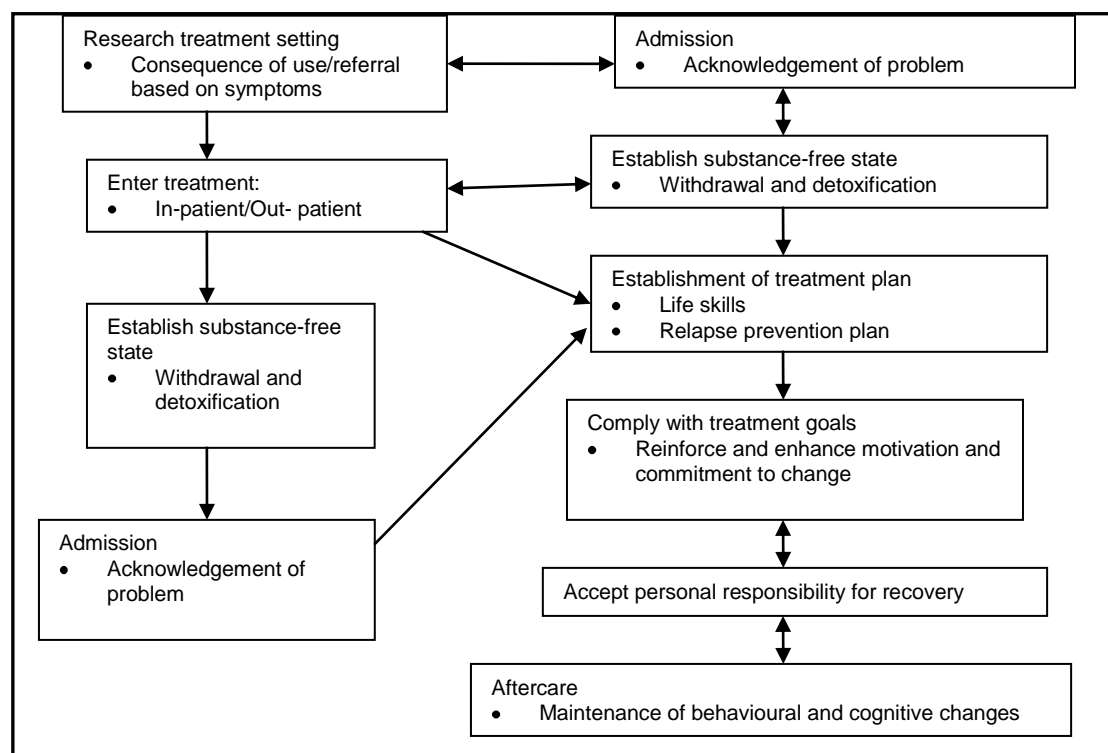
Research treatment setting
• Consequence of use/referral based on symptoms

Admission
• Acknowledgement of problem

Enter treatment:
• In-patient/Out- patient

Establish substance-free state
• Withdrawal and detoxification

Establishment of treatment plan
• Life skills
• Relapse prevention plan

Establish substance-free state
• Withdrawal and detoxification

Comply with treatment goals
• Reinforce and enhance motivation and commitment to change

Admission
• Acknowledgement of problem

Accept personal responsibility for recovery

Aftercare
• Maintenance of behavioural and cognitive changes